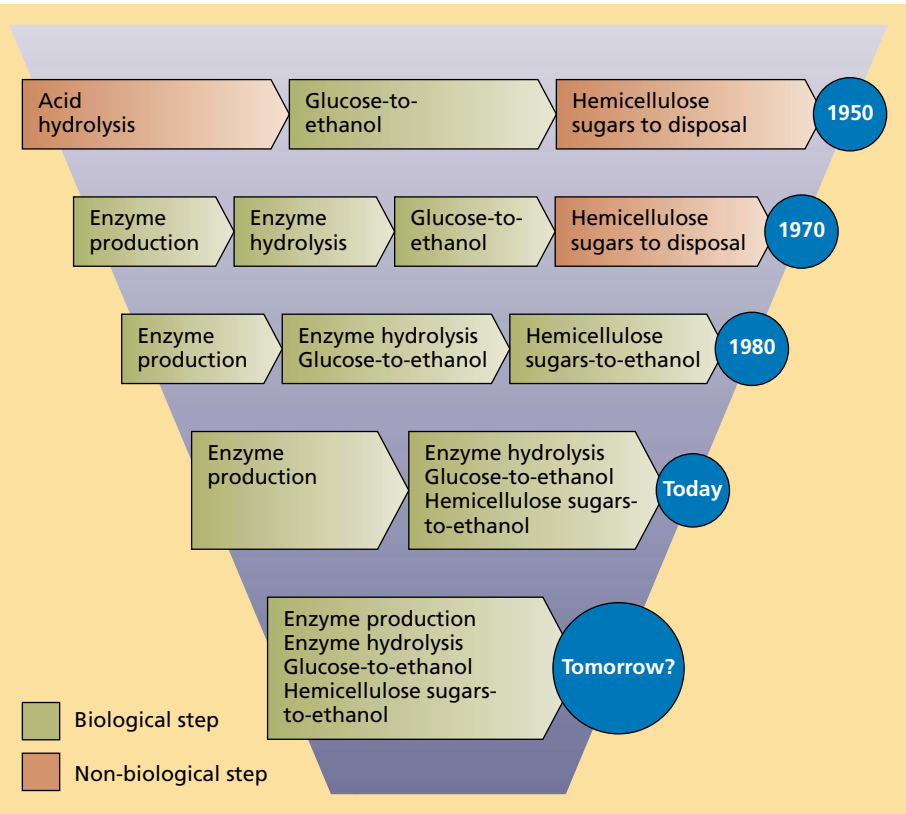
Acid hydrolysis

Glucose-to-ethanol

Hemicellulose sugars to disposal

1950

Enzyme production

Enzyme hydrolysis

Glucose-to-ethanol

Hemicellulose sugars to disposal

1970

Enzyme production

Enzyme hydrolysis Glucose-to-ethanol

Hemicellulose sugars-to-ethanol

1980

Enzyme production

Enzyme hydrolysis Glucose-to-ethanol Hemicellulose sugars-to-ethanol

Today

Enzyme production Enzyme hydrolysis Glucose-to-ethanol Hemicellulose sugars-to-ethanol

Tomorrow?

Biological step

Non-biological step